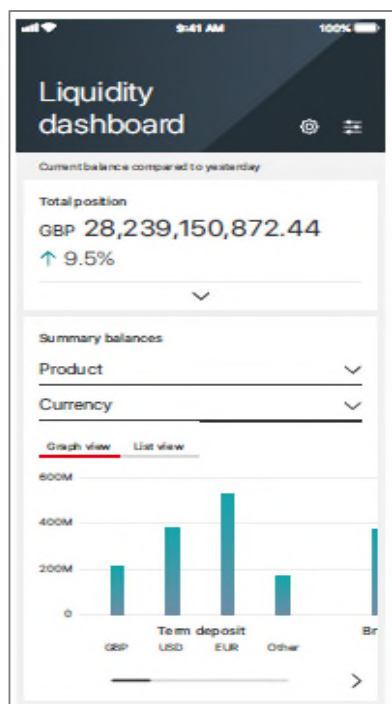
9:41 AM 100%

Liquidity dashboard

Current balance compared to yesterday

Total position

GBP 28,239,150,872.44

↑ 9.5%

Summary balances

Product

Currency

Graph view List view

600M

400M

200M

0

Term deposit

GBP USD EUR Other

Br